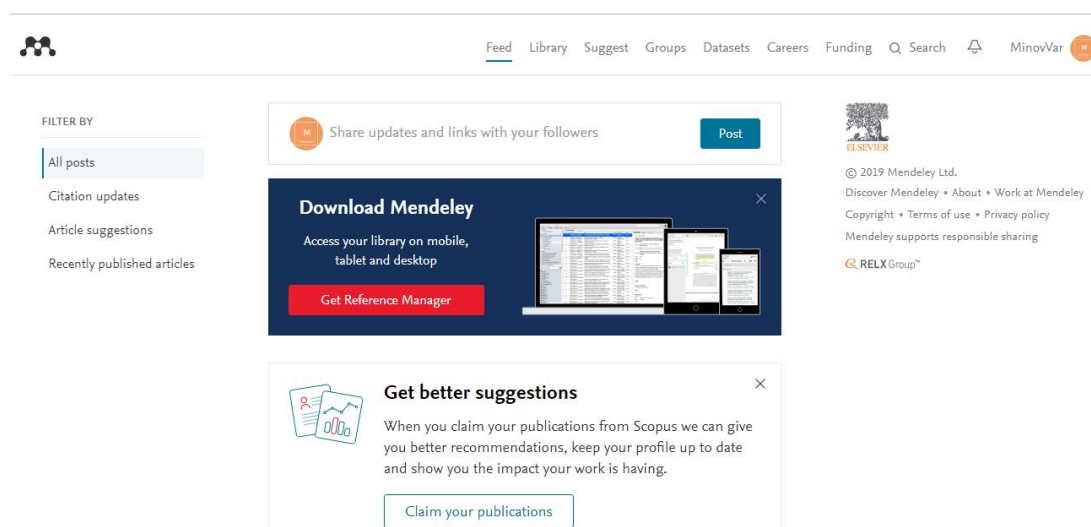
Feed Library Suggest Groups Datasets Careers Funding Search MinovVar M

FILTER BY

All posts

Citation updates

Article suggestions

Recently published articles

M Share updates and links with your followers

Post

Download Mendeley

Access your library on mobile, tablet and desktop

Get Reference Manager

Get better suggestions

When you claim your publications from Scopus we can give you better recommendations, keep your profile up to date and show you the impact your work is having.

Claim your publications

ELSEVIER

© 2019 Mendeley Ltd.

Discover Mendeley • About • Work at Mendeley

Copyright • Terms of use • Privacy policy

Mendeley supports responsible sharing

RELX Group™